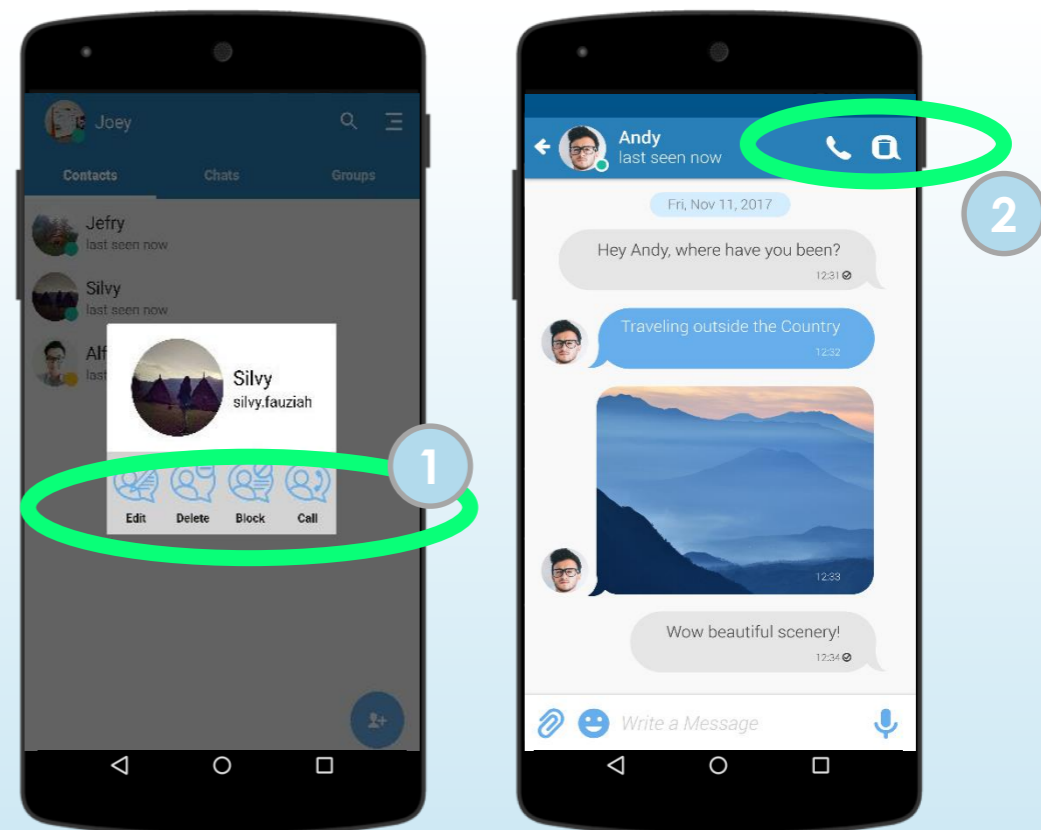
Joey

Contacts Chats Groups

Jefry
last seen now

Silvy
last seen now

Alf
last

Silvy
silvy.fauziah

Edit Delete Block Call

1

Andy
last seen now

2

Fri, Nov 11, 2017

Hey Andy, where have you been?
12:31

Traveling outside the Country
12:32

12:33

Wow beautiful scenery!
12:34

Write a Message